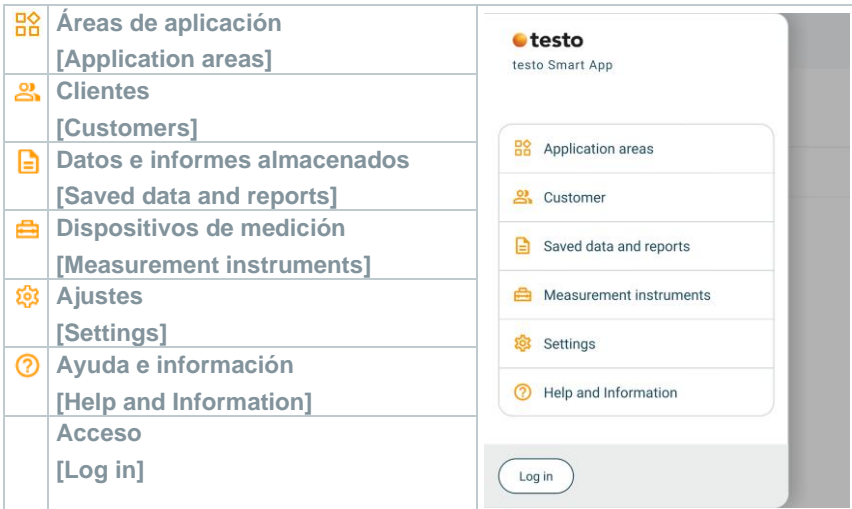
| | |
|---|---|
| | Áreas de aplicación [Application areas] |
| | Clientes [Customers] |
| | Datos e informes almacenados [Saved data and reports] |
| | Dispositivos de medición [Measurement instruments] |
| | Ajustes [Settings] |
| | Ayuda e información [Help and Information] |
| | Acceso [Log in] |

testo
testo Smart App

Application areas
Customer
Saved data and reports
Measurement instruments
Settings
Help and Information

Log in